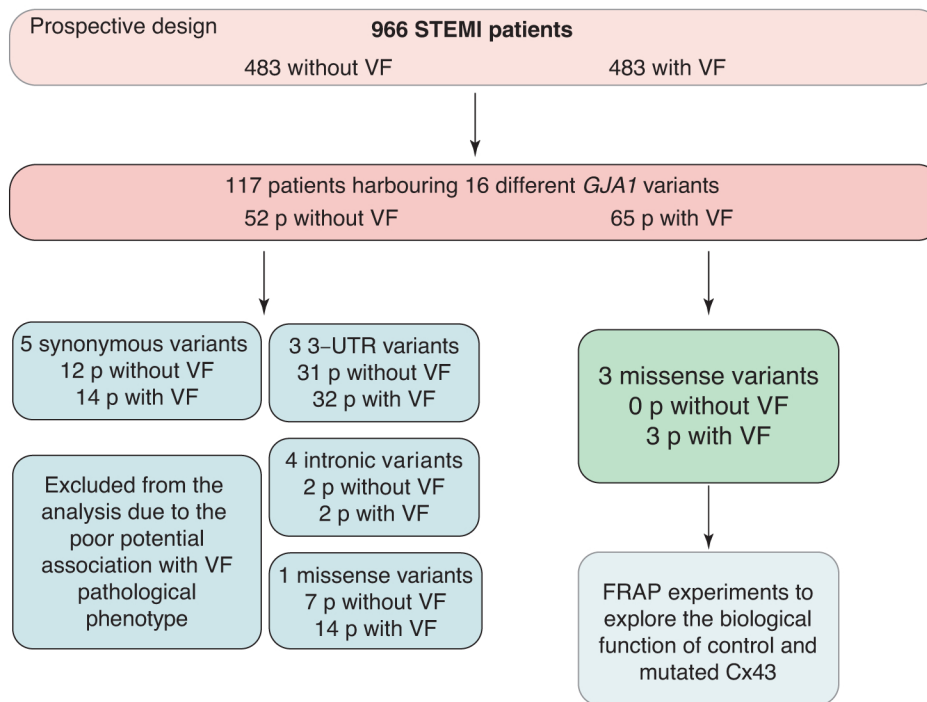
Prospective design

**966 STEMI patients**

483 without VF

483 with VF

117 patients harbouring 16 different *GJA1* variants

52 p without VF

65 p with VF

5 synonymous variants
12 p without VF
14 p with VF

3 3-UTR variants
31 p without VF
32 p with VF

Excluded from the analysis due to the poor potential association with VF pathological phenotype

4 intronic variants
2 p without VF
2 p with VF

1 missense variants
7 p without VF
14 p with VF

3 missense variants
0 p without VF
3 p with VF

FRAP experiments to explore the biological function of control and mutated Cx43